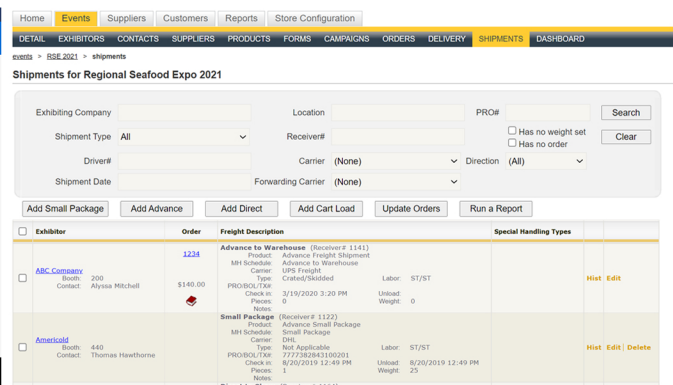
Home Events Suppliers Customers Reports Store Configuration

DETAIL EXHIBITORS CONTACTS SUPPLIERS PRODUCTS FORMS CAMPAIGNS ORDERS DELIVERY SHIPMENTS DASHBOARD

events > RSE 2021 > shipments

Shipments for Regional Seafood Expo 2021

Exhibiting Company
Location
PRO#
Search
Shipment Type All
Receiver#
Has no weight set
Has no order
Clear
Driver#
Carrier (None)
Direction (All)
Shipment Date
Forwarding Carrier (None)

Add Small Package Add Advance Add Direct Add Cart Load Update Orders Run a Report

| | Exhibitor | Order | Freight Description | Special Handling Types | | |
|---|---|---|---|---|---|---|
| | ABC Company Booth: 200 Contact: Alyssa Mitchell | 1234 $140.00 | Advance to Warehouse (Receiver# 1141) Product: Advance Freight Shipment MH Schedule: Advance to Warehouse Carrier: UPS Freight Type: Crated/Skidded PRO/BOL/TX#: Check in: 3/19/2020 3:20 PM Pieces: 0 Notes: Labor: ST/ST Unload: Weight: 0 | | Hist | Edit |
| | Americold Booth: 440 Contact: Thomas Hawthorne | | Small Package (Receiver# 1122) Product: Advance Small Package MH Schedule: Small Package Carrier: DHL Type: Not Applicable PRO/BOL/TX#: 7777382843100201 Check in: 8/20/2019 12:49 PM Pieces: 1 Notes: Labor: ST/ST Unload: 8/20/2019 12:49 PM Weight: 25 | | Hist | Edit \| Delete |